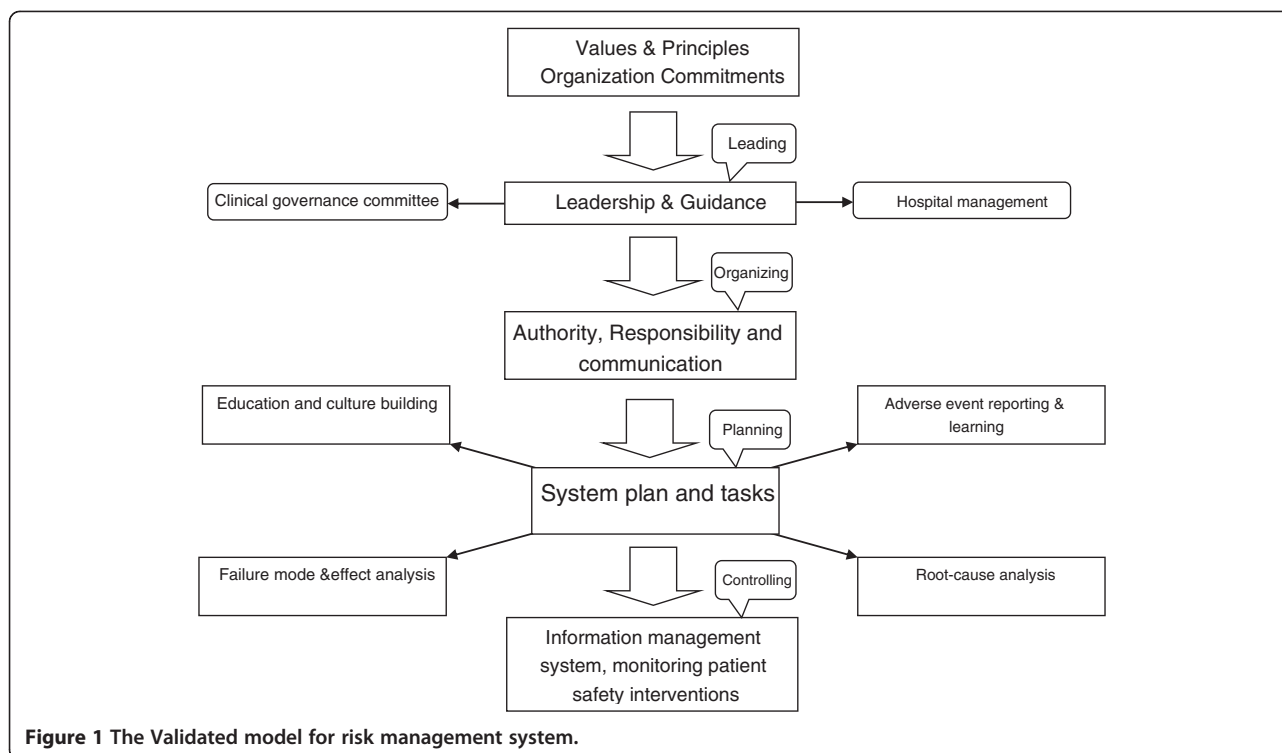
Values & Principles
Organization Commitments

Leading

Clinical governance committee

Leadership & Guidance

Hospital management

Organizing

Authority, Responsibility and communication

Education and culture building

Planning

Adverse event reporting & learning

System plan and tasks

Failure mode &effect analysis

Controlling

Root-cause analysis

Information management system, monitoring patient safety interventions

**Figure 1 The Validated model for risk management system.**